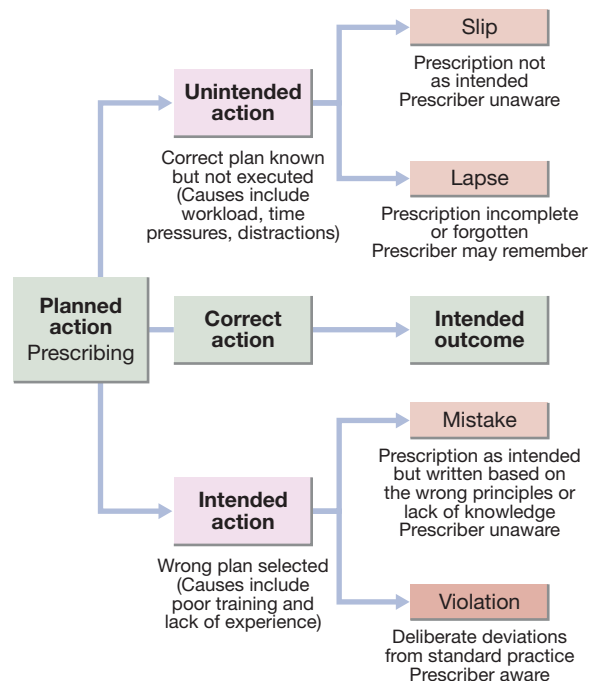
Planned action
Prescribing

Unintended action

Correct plan known but not executed (Causes include workload, time pressures, distractions)

Slip

Prescription not as intended
Prescriber unaware

Lapse

Prescription incomplete or forgotten
Prescriber may remember

Correct action

Intended outcome

Intended action

Wrong plan selected (Causes include poor training and lack of experience)

Mistake

Prescription as intended but written based on the wrong principles or lack of knowledge
Prescriber unaware

Violation

Deliberate deviations from standard practice
Prescriber aware